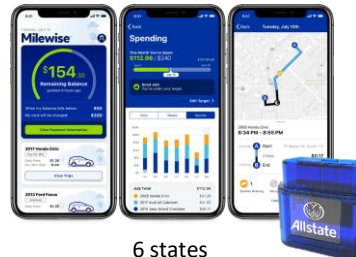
Milewise

$154.30

Remaining Balance

View Payment Information

2017 Honda Civic

View Trips

2013 Ford Focus

Spending

This Month You've Spent

$112.96 / $240

Edit Target

Year

Week

Month

July Total

$112.96

Tuesday, July 18th

2005 Honda Civic

3:44 PM - 3:55 PM

Start

End

Allstate

6 states